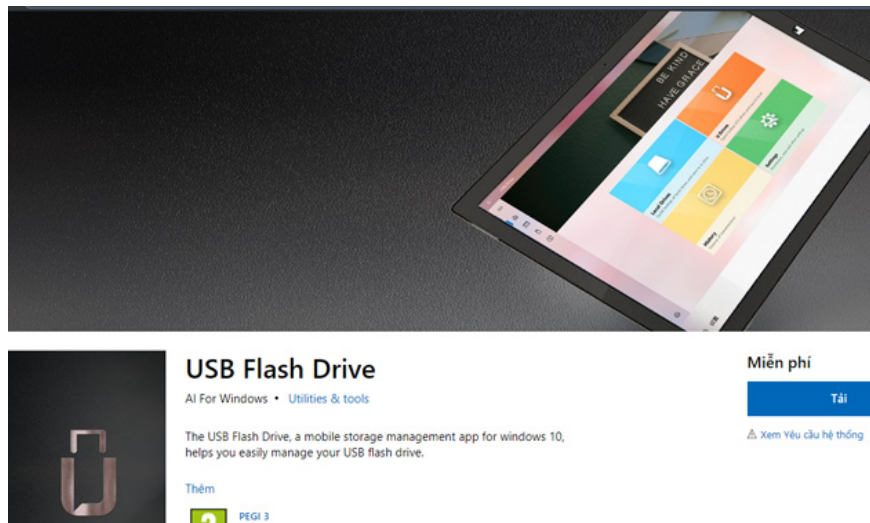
BE KIND
HAVE GRACE

USB Flash Drive

AI For Windows • Utilities & tools

The USB Flash Drive, a mobile storage management app for windows 10, helps you easily manage your USB flash drive.

Thêm

3

PEGI 3

Miễn phí

Tải

⚠ Xem Yêu cầu hệ thống